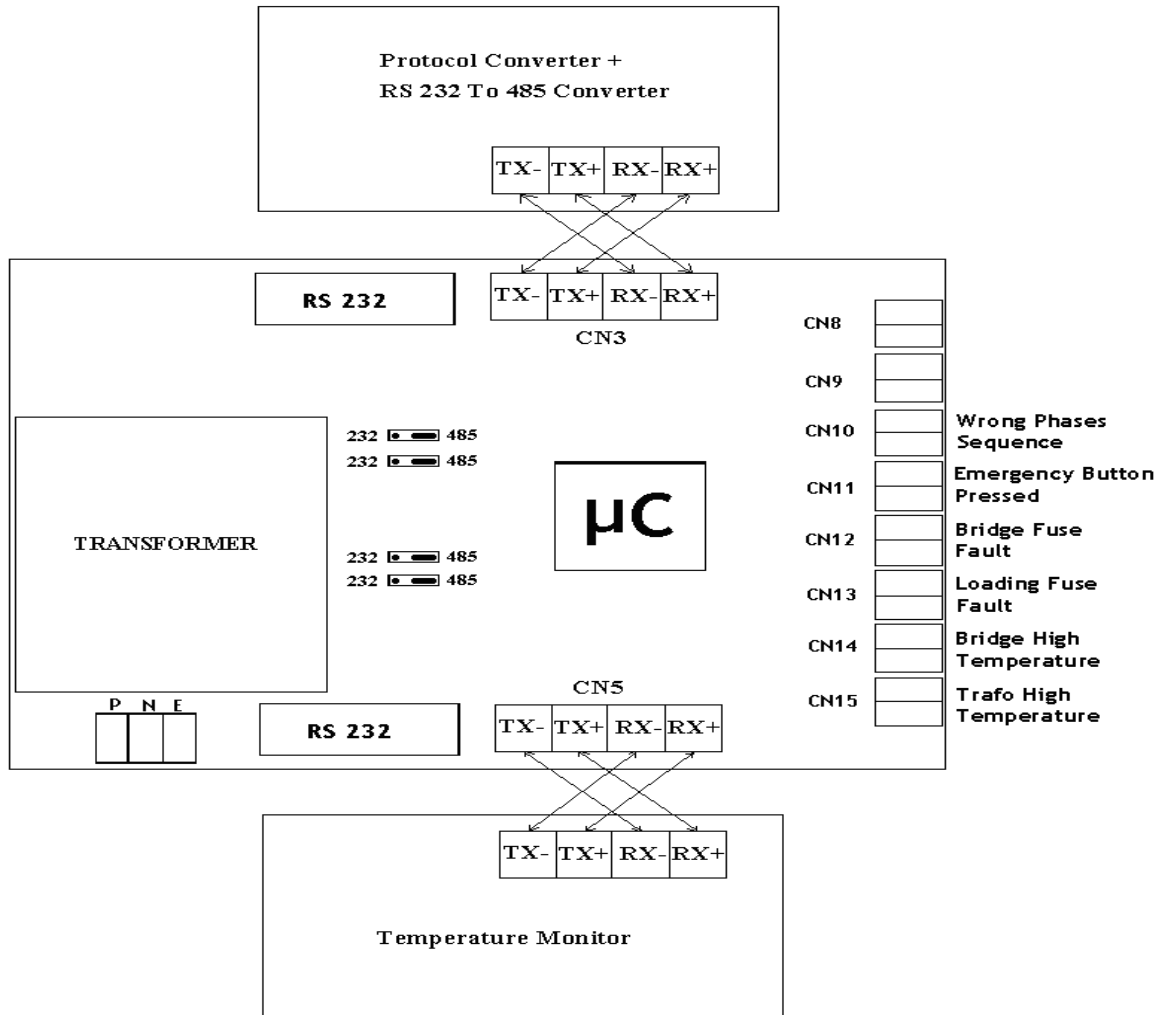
Protocol Converter +
RS 232 To 485 Converter

TX- TX+ RX- RX+

RS 232

TX- TX+ RX- RX+

CN3

CN8

CN9

CN10 Wrong Phases Sequence

CN11 Emergency Button Pressed

CN12 Bridge Fuse Fault

CN13 Loading Fuse Fault

CN14 Bridge High Temperature

CN15 Trafo High Temperature

232 485
232 485

TRANSFORMER

μC

232 485
232 485

P N E

RS 232

CN5

TX- TX+ RX- RX+

TX- TX+ RX- RX+

Temperature Monitor